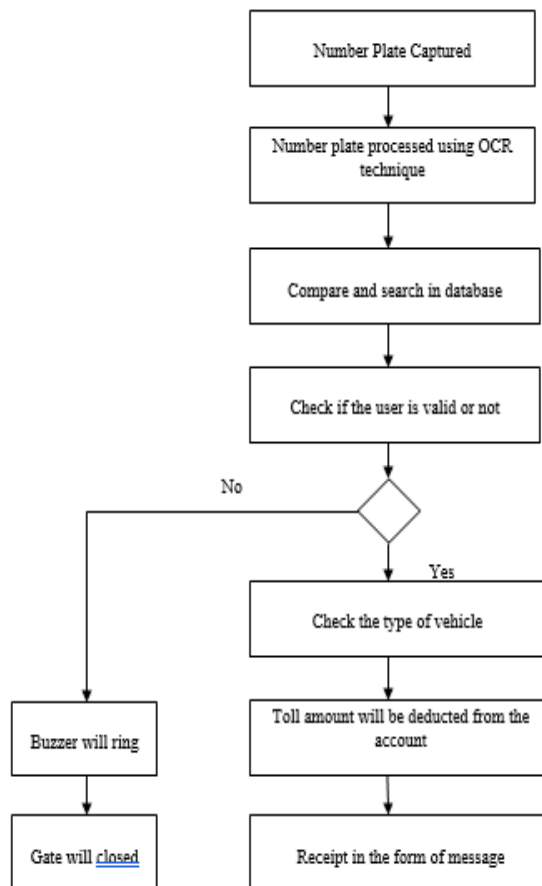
Number Plate Captured

Number plate processed using OCR technique

Compare and search in database

Check if the user is valid or not

No

Yes

Check the type of vehicle

Buzzer will ring

Toll amount will be deducted from the account

Gate will closed

Receipt in the form of message